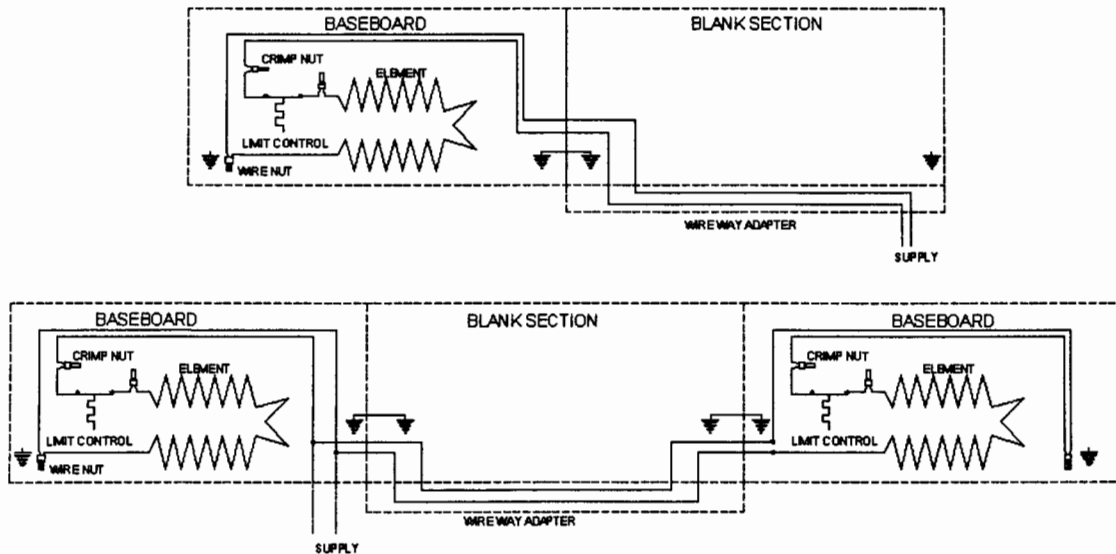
BASEBOARD
BLANK SECTION
CRIMP NUT
ELEMENT
LIMIT CONTROL
WIRE NUT
WIRE WAY ADAPTER
SUPPLY

BASEBOARD
BLANK SECTION
BASEBOARD
CRIMP NUT
ELEMENT
LIMIT CONTROL
WIRE NUT
CRIMP NUT
ELEMENT
LIMIT CONTROL
WIRE WAY ADAPTER
SUPPLY